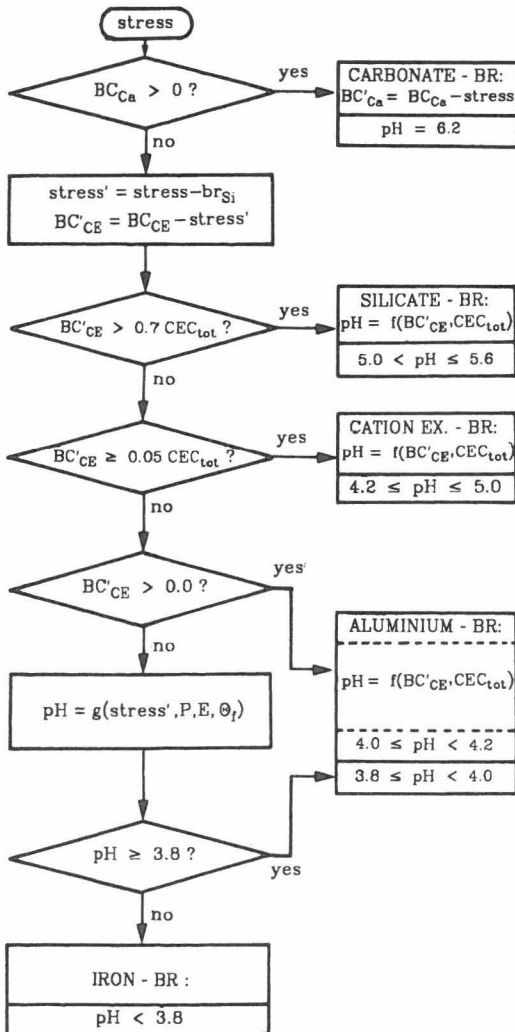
stress

$BC_{Ca} > 0$ ?

yes

CARBONATE - BR:
$BC'_{Ca} = BC_{Ca} - stress$

$pH = 6.2$

no

$stress' = stress - br_{Si}$
$BC'_{CE} = BC_{CE} - stress'$

$BC'_{CE} > 0.7\ CEC_{tot}$ ?

yes

SILICATE - BR:
$pH = f(BC'_{CE}, CEC_{tot})$

$5.0 < pH \leq 5.6$

no

$BC'_{CE} \geq 0.05\ CEC_{tot}$ ?

yes

CATION EX. - BR:
$pH = f(BC'_{CE}, CEC_{tot})$

$4.2 \leq pH \leq 5.0$

no

$BC'_{CE} > 0.0$ ?

yes

ALUMINIUM - BR:

$pH = f(BC'_{CE}, CEC_{tot})$

$4.0 \leq pH < 4.2$

$3.8 \leq pH < 4.0$

no

$pH = g(stress', P, E, \Theta_f)$

$pH \geq 3.8$ ?

yes

no

IRON - BR :

$pH < 3.8$